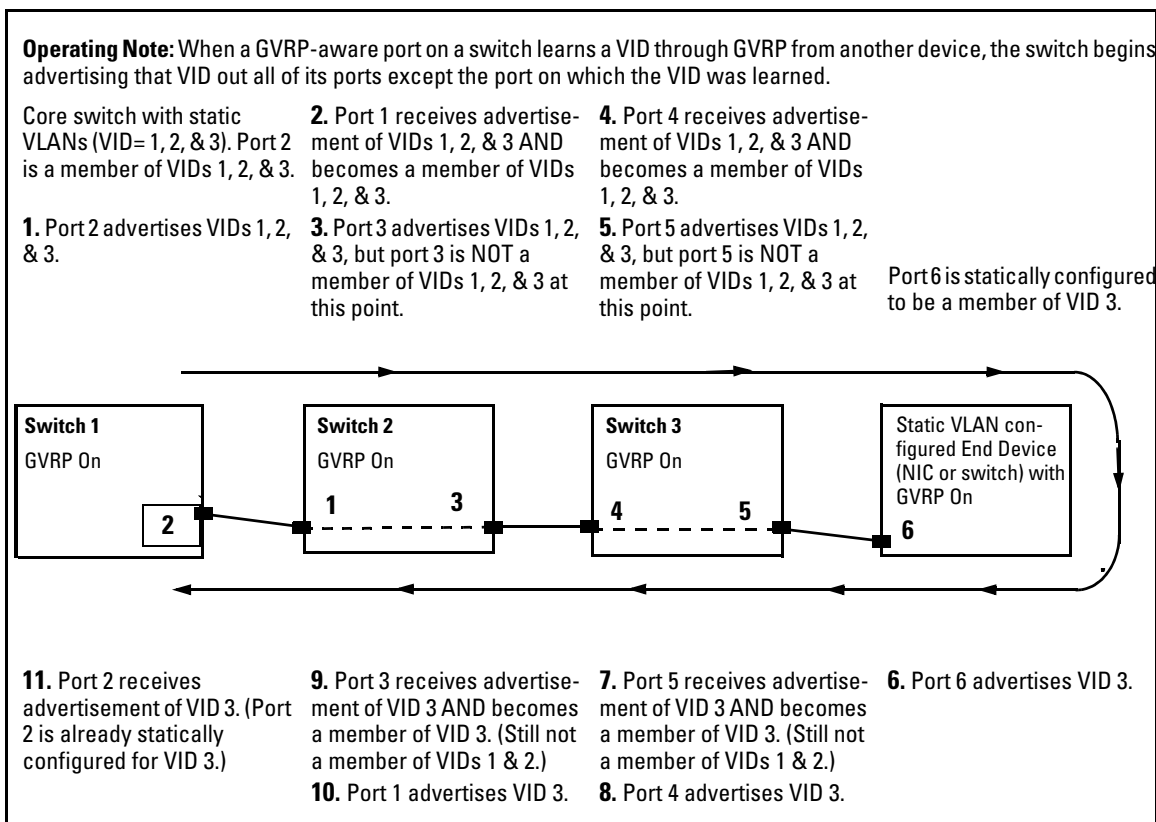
**Operating Note:** When a GVRP-aware port on a switch learns a VID through GVRP from another device, the switch begins advertising that VID out all of its ports except the port on which the VID was learned.

Core switch with static VLANs (VID= 1, 2, & 3). Port 2 is a member of VIDs 1, 2, & 3.

**1.** Port 2 advertises VIDs 1, 2, & 3.

**2.** Port 1 receives advertisement of VIDs 1, 2, & 3 AND becomes a member of VIDs 1, 2, & 3.

**3.** Port 3 advertises VIDs 1, 2, & 3, but port 3 is NOT a member of VIDs 1, 2, & 3 at this point.

**4.** Port 4 receives advertisement of VIDs 1, 2, & 3 AND becomes a member of VIDs 1, 2, & 3.

**5.** Port 5 advertises VIDs 1, 2, & 3, but port 5 is NOT a member of VIDs 1, 2, & 3 at this point.

Port 6 is statically configured to be a member of VID 3.

**Switch 1**
GVRP On
2

**Switch 2**
GVRP On
1
3

**Switch 3**
GVRP On
4
5

Static VLAN configured End Device (NIC or switch) with GVRP On
6

**11.** Port 2 receives advertisement of VID 3. (Port 2 is already statically configured for VID 3.)

**9.** Port 3 receives advertisement of VID 3 AND becomes a member of VID 3. (Still not a member of VIDs 1 & 2.)

**10.** Port 1 advertises VID 3.

**7.** Port 5 receives advertisement of VID 3 AND becomes a member of VID 3. (Still not a member of VIDs 1 & 2.)

**8.** Port 4 advertises VID 3.

**6.** Port 6 advertises VID 3.